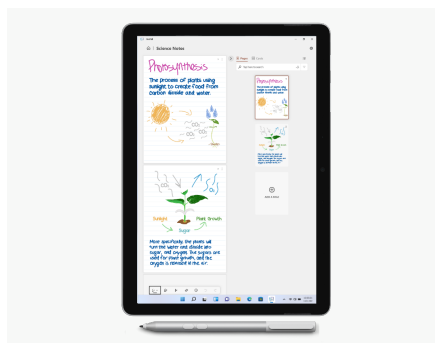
Science Notes

Photosynthesis

The process of plants using sunlight to create food from carbon dioxide and water.

$CO_2$

$O_2$

Sunlight

Plant Growth

Sugar

More specifically, the plants will turn the water and dioxide into sugar, and oxygen. The sugars are used for plant growth, and the oxygen is released in the air.

Pages

Add a Page